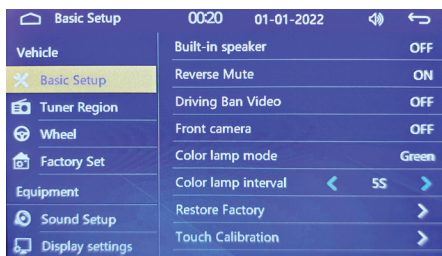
Basic Setup 00:20 01-01-2022

Vehicle
Basic Setup
Tuner Region
Wheel
Factory Set
Equipment
Sound Setup
Display settings

| | |
|---|---|
| Built-in speaker | OFF |
| Reverse Mute | ON |
| Driving Ban Video | OFF |
| Front camera | OFF |
| Color lamp mode | Green |
| Color lamp interval | < 5S > |
| Restore Factory | > |
| Touch Calibration | > |